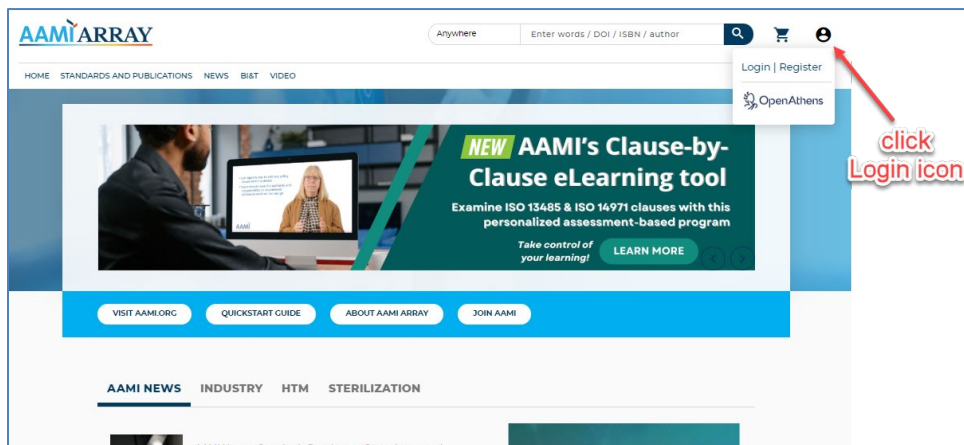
AAMI ARRAY

Anywhere

Enter words / DOI / ISBN / author

HOME STANDARDS AND PUBLICATIONS NEWS BI&T VIDEO

Login | Register

OpenAthens

click Login icon

NEW AAMI's Clause-by-Clause eLearning tool

Examine ISO 13485 & ISO 14971 clauses with this personalized assessment-based program

Take control of your learning!

LEARN MORE

AAMI

VISIT AAMI.ORG

QUICKSTART GUIDE

ABOUT AAMI ARRAY

JOIN AAMI

AAMI NEWS INDUSTRY HTM STERILIZATION